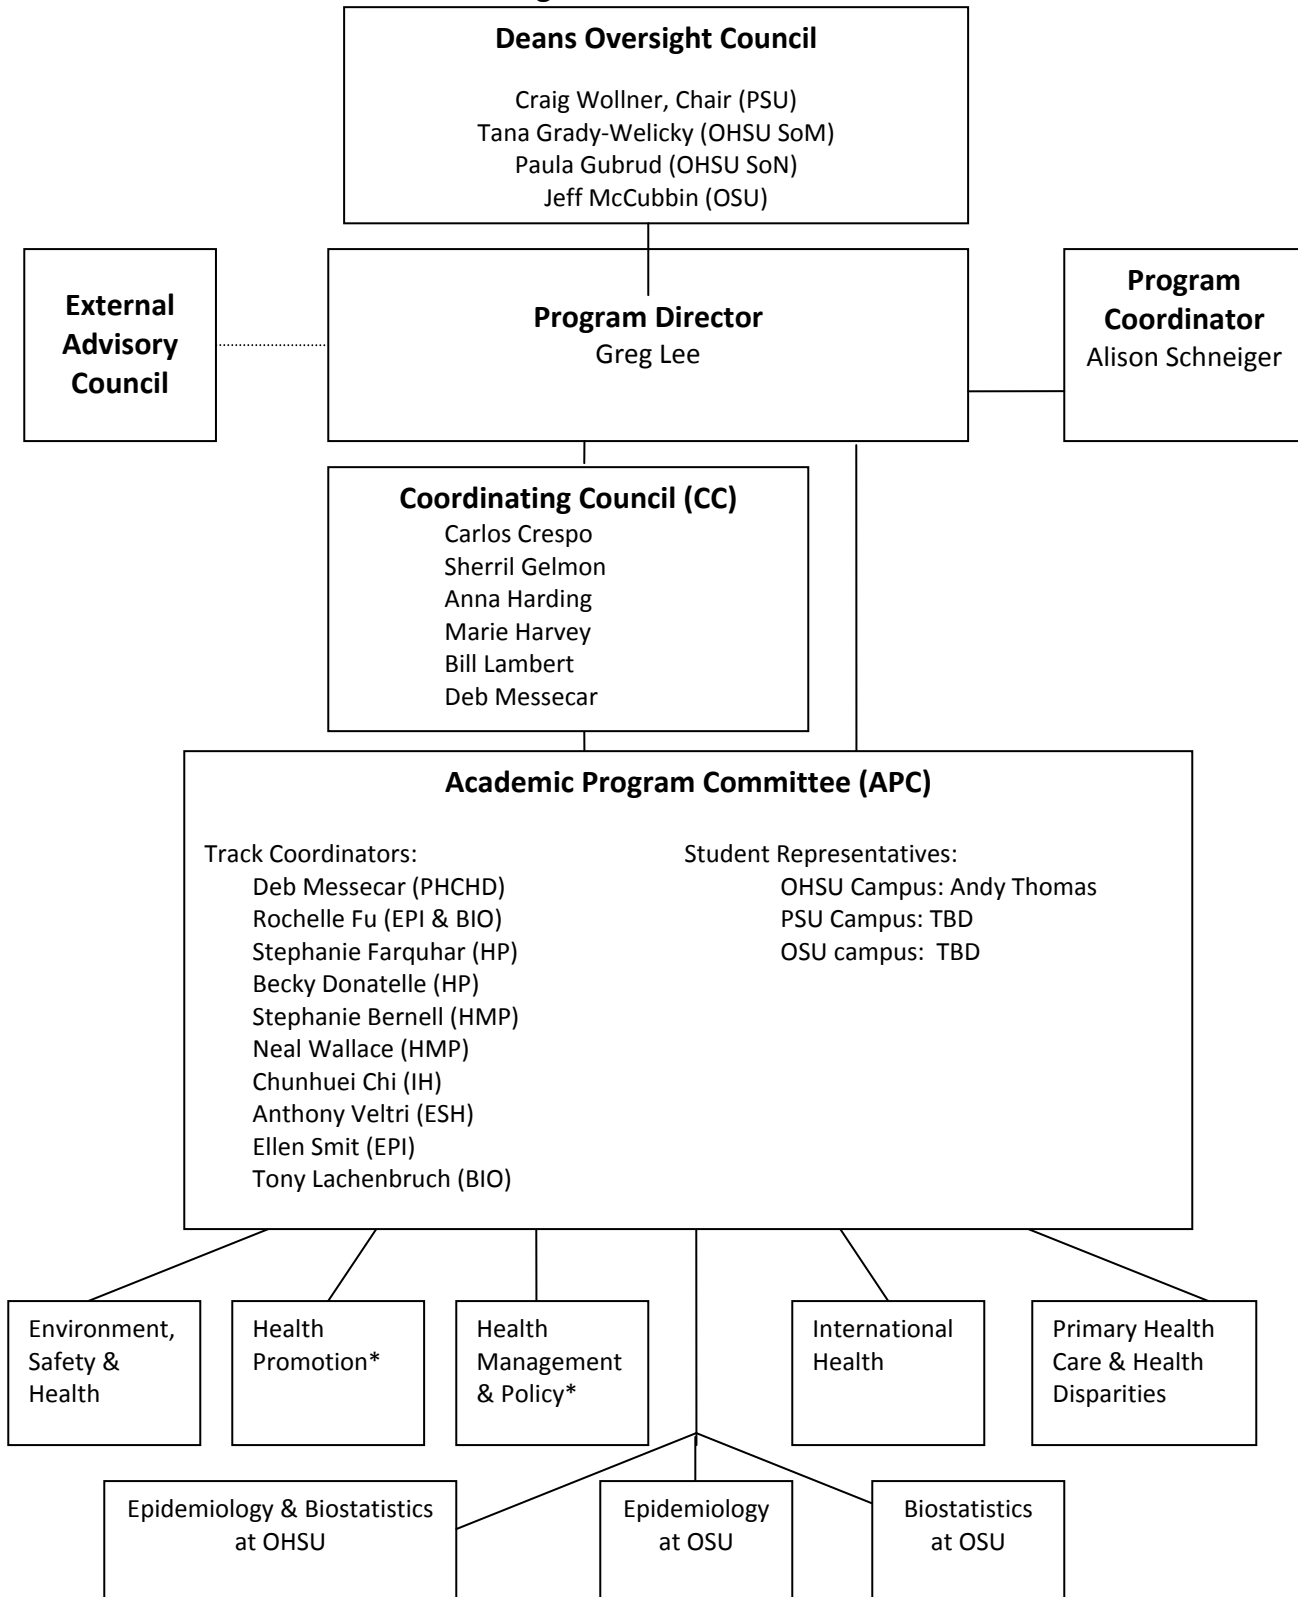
Deans Oversight Council

Craig Wollner, Chair (PSU)
Tana Grady-Welicky (OHSU SoM)
Paula Gubrud (OHSU SoN)
Jeff McCubbin (OSU)

External Advisory Council

Program Director
Greg Lee

Program Coordinator
Alison Schneiger

Coordinating Council (CC)
Carlos Crespo
Sherril Gelmon
Anna Harding
Marie Harvey
Bill Lambert
Deb Messecar

Academic Program Committee (APC)

Track Coordinators:
Deb Messecar (PHCHD)
Rochelle Fu (EPI & BIO)
Stephanie Farquhar (HP)
Becky Donatelle (HP)
Stephanie Bernell (HMP)
Neal Wallace (HMP)
Chunhuei Chi (IH)
Anthony Veltri (ESH)
Ellen Smit (EPI)
Tony Lachenbruch (BIO)

Student Representatives:
OHSU Campus: Andy Thomas
PSU Campus: TBD
OSU campus: TBD

Environment, Safety & Health

Health Promotion*

Health Management & Policy*

International Health

Primary Health Care & Health Disparities

Epidemiology & Biostatistics at OHSU

Epidemiology at OSU

Biostatistics at OSU